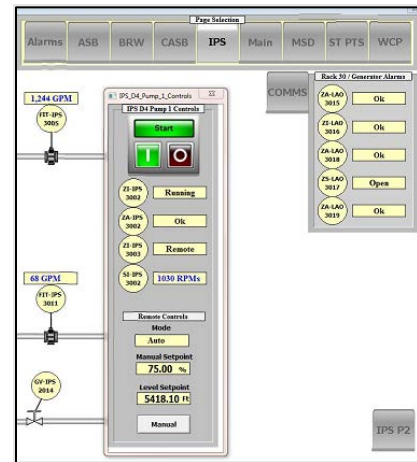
Page Selection
Alarms ASB BRW CASB IPS Main MSD ST PTS WCP

1,244 GPM
FIT-IPS 3005

IPS_D4_Pump_1_Controls
IPS D4 Pump 1 Controls
Start
T O

ZI-IPS 3002 Running
ZA-IPS 3002 Ok
ZI-IPS 3003 Remote
SI-IPS 3002 1030 RPMs

68 GPM
FIT-IPS 3011

Remote Controls
Mode
Auto
Manual Setpoint
75.00 %
Level Setpoint
5418.10 Ft
Manual

GY-IPS 2014

COMMS

Rack 30 / Generator Alarms
ZA-LAO 3015 Ok
ZI-LAO 3016 Ok
ZA-LAO 3018 Ok
ZS-LAO 3017 Open
ZA-LAO 3019 Ok

IPS P2